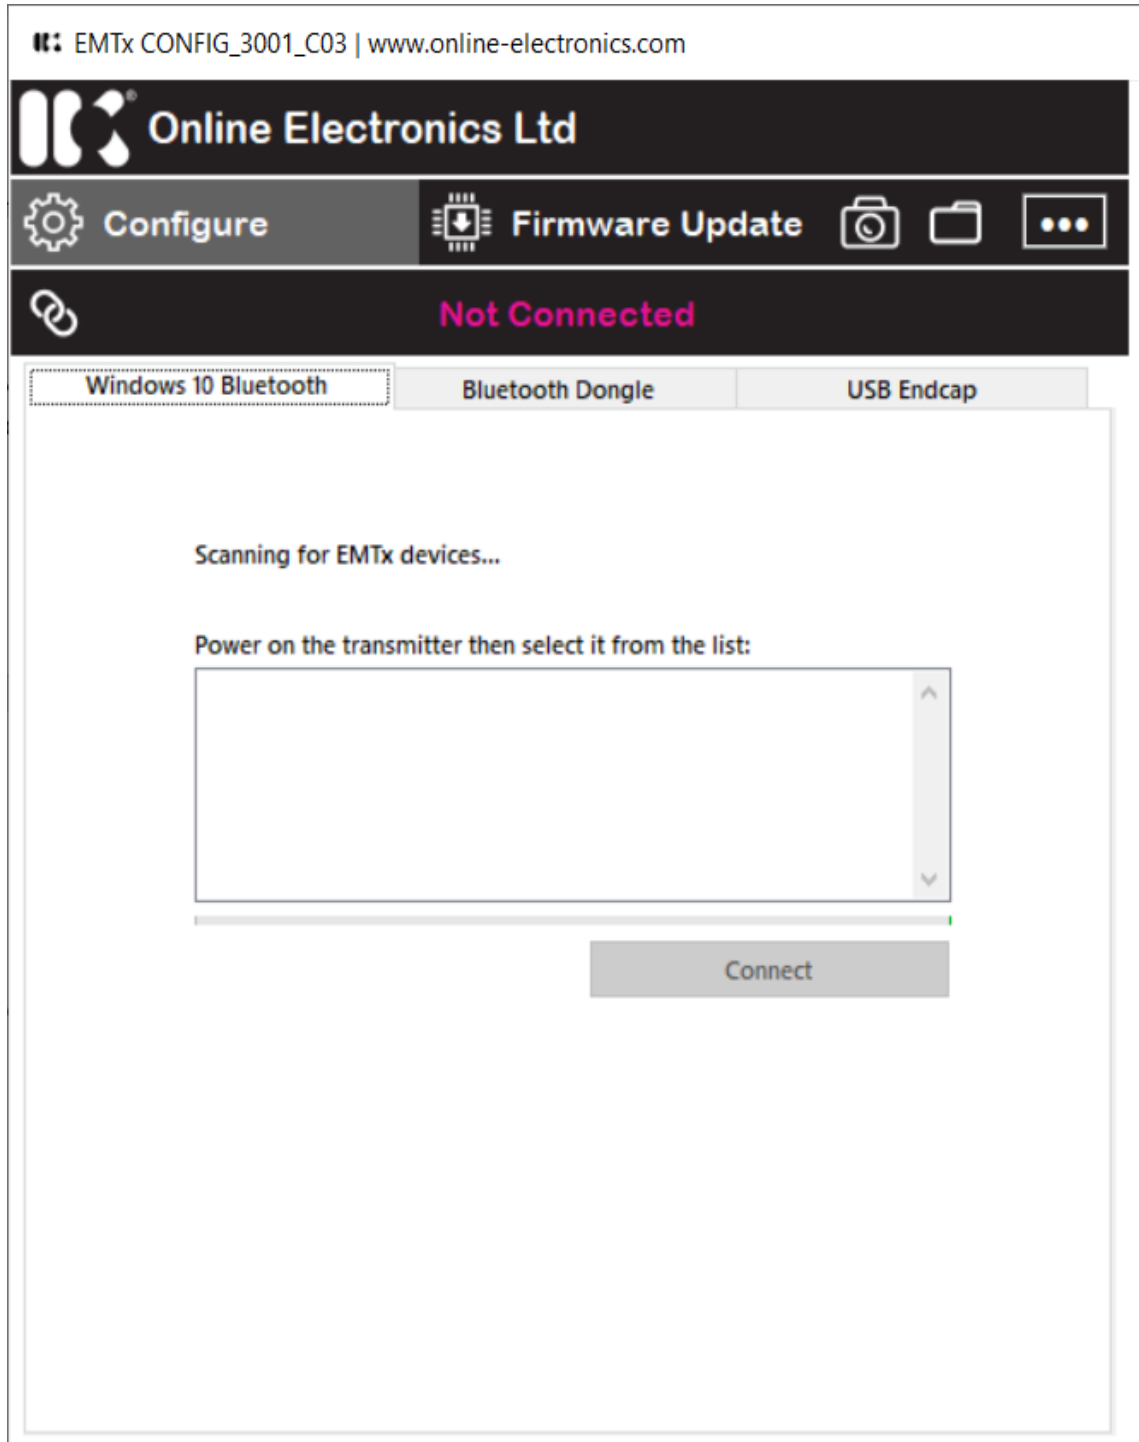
EMTx CONFIG_3001_C03 | www.online-electronics.com

Online Electronics Ltd

Configure

Firmware Update

•••

Not Connected

Windows 10 Bluetooth

Bluetooth Dongle

USB Endcap

Scanning for EMTx devices...

Power on the transmitter then select it from the list:

Connect